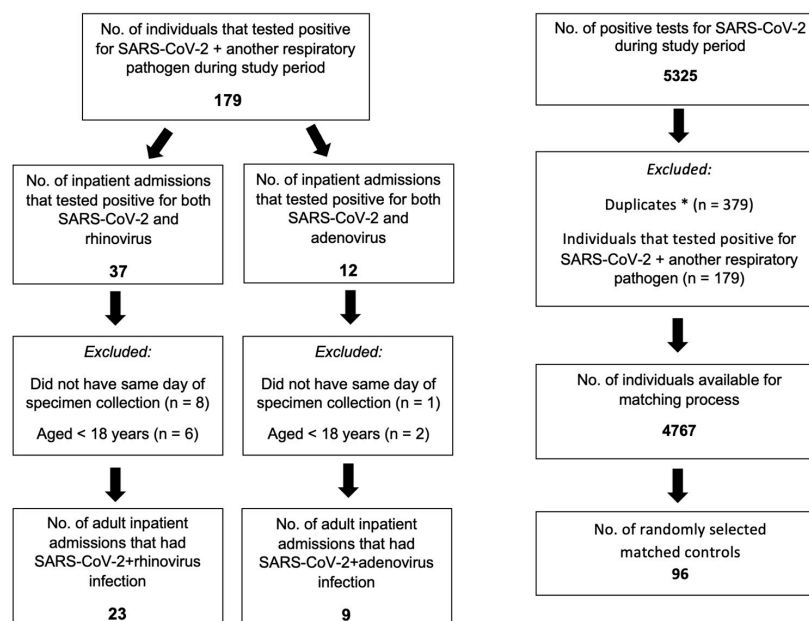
No. of individuals that tested positive for SARS-CoV-2 + another respiratory pathogen during study period

**179**

No. of inpatient admissions that tested positive for both SARS-CoV-2 and rhinovirus

**37**

*Excluded:*

Did not have same day of specimen collection (n = 8)

Aged < 18 years (n = 6)

No. of adult inpatient admissions that had SARS-CoV-2+rhinovirus infection

**23**

No. of inpatient admissions that tested positive for both SARS-CoV-2 and adenovirus

**12**

*Excluded:*

Did not have same day of specimen collection (n = 1)

Aged < 18 years (n = 2)

No. of adult inpatient admissions that had SARS-CoV-2+adenovirus infection

**9**

No. of positive tests for SARS-CoV-2 during study period

**5325**

*Excluded:*

Duplicates * (n = 379)

Individuals that tested positive for SARS-CoV-2 + another respiratory pathogen (n = 179)

No. of individuals available for matching process

**4767**

No. of randomly selected matched controls

**96**